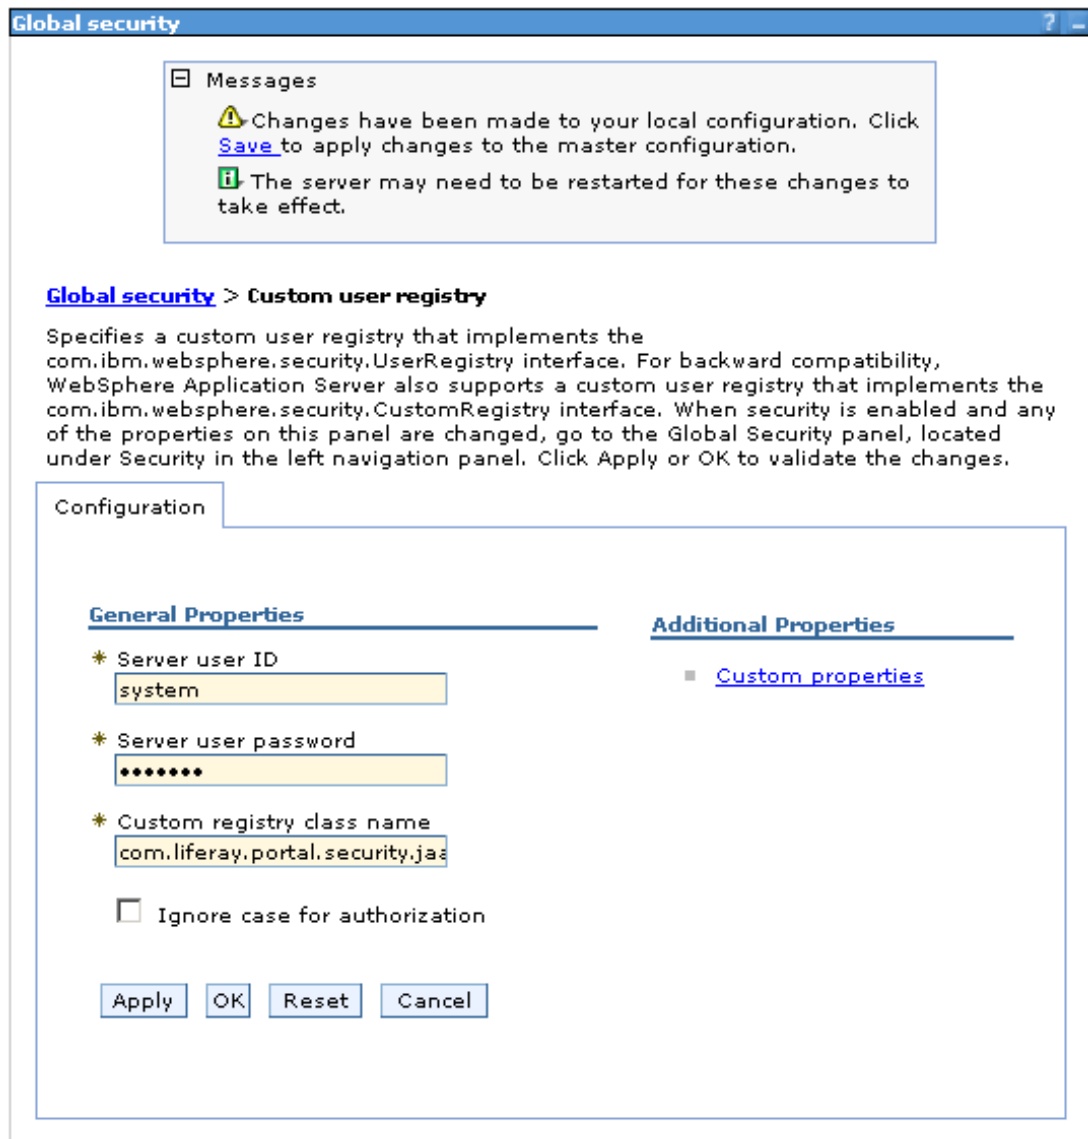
Global security ? _

⊟ Messages

Changes have been made to your local configuration. Click Save to apply changes to the master configuration.

The server may need to be restarted for these changes to take effect.

Global security > Custom user registry

Specifies a custom user registry that implements the com.ibm.websphere.security.UserRegistry interface. For backward compatibility, WebSphere Application Server also supports a custom user registry that implements the com.ibm.websphere.security.CustomRegistry interface. When security is enabled and any of the properties on this panel are changed, go to the Global Security panel, located under Security in the left navigation panel. Click Apply or OK to validate the changes.

Configuration

General Properties

* Server user ID
system

* Server user password
••••••••

* Custom registry class name
com.liferay.portal.security.jaa

Ignore case for authorization

Apply OK Reset Cancel

Additional Properties

Custom properties